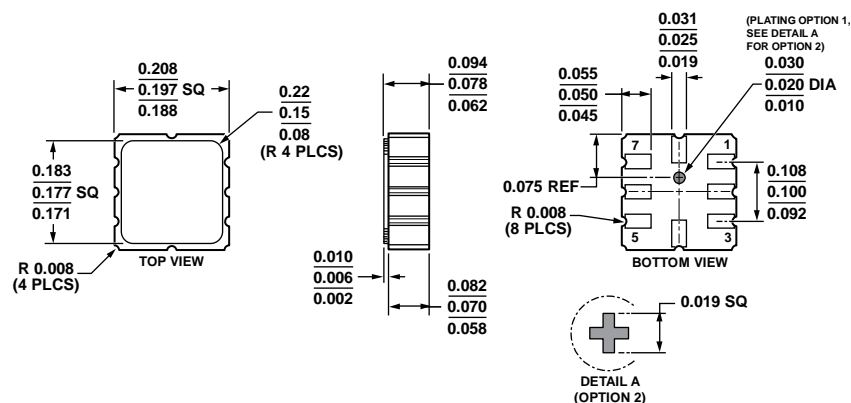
0.208
0.197 SQ
0.188

0.22
0.15
0.08
(R 4 PLCS)

0.183
0.177 SQ
0.171

TOP VIEW

R 0.008
(4 PLCS)

0.094
0.078
0.062

0.010
0.006
0.002

0.082
0.070
0.058

0.031
0.025
0.019

(PLATING OPTION 1, SEE DETAIL A FOR OPTION 2)

0.030
0.020 DIA
0.010

0.055
0.050
0.045

7
1
5
3

0.075 REF

0.108
0.100
0.092

R 0.008
(8 PLCS)

BOTTOM VIEW

0.019 SQ

DETAIL A
(OPTION 2)